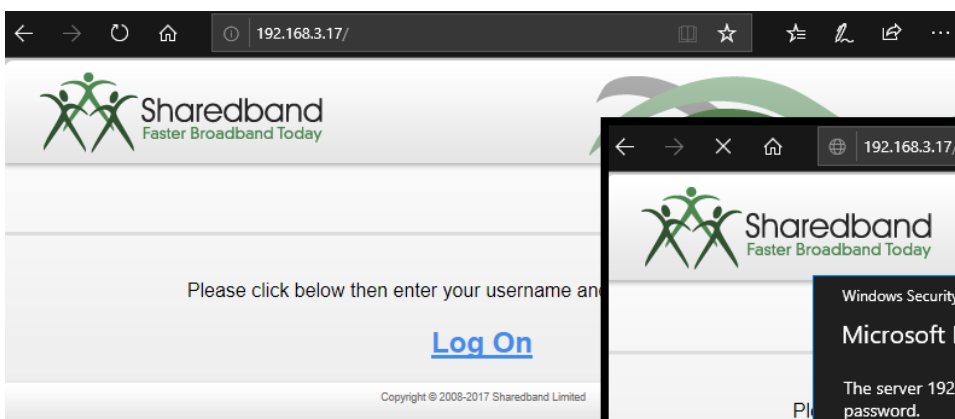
192.168.3.17/

Sharedband
Faster Broadband Today

Please click below then enter your username an

Log On

Copyright © 2008-2017 Sharedband Limited

192.168.3.17/

Sharedband
Faster Broadband Today

Windows Security

Microsoft

The server 192
password.

Pl